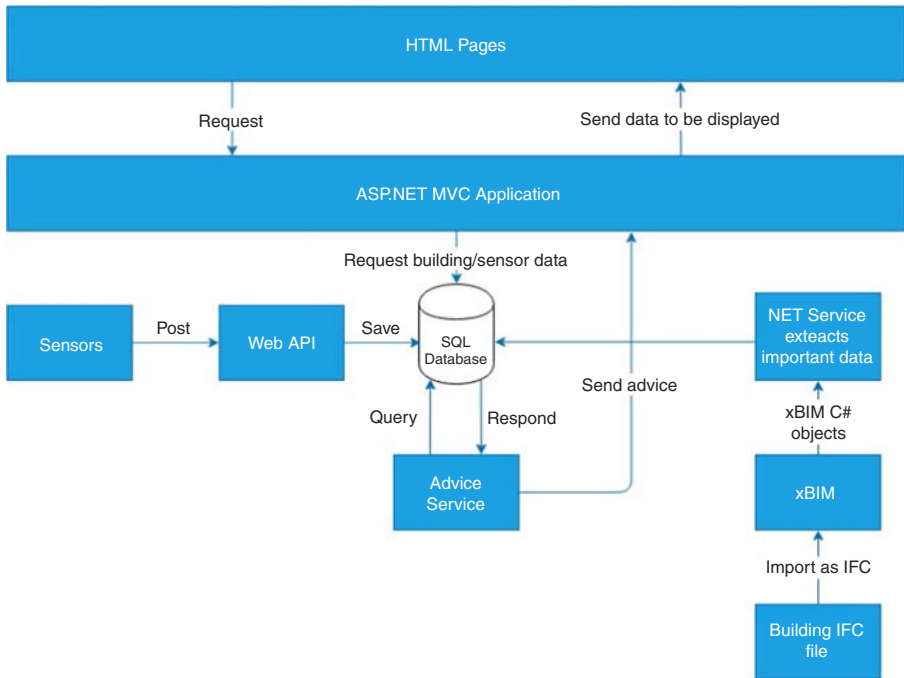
HTML Pages

Request

Send data to be displayed

ASP.NET MVC Application

Request building/sensor data

Sensors

Post

Web API

Save

SQL Database

NET Service exteacts important data

Send advice

Query

Respond

xBIM C# objects

Advice Service

xBIM

Import as IFC

Building IFC file